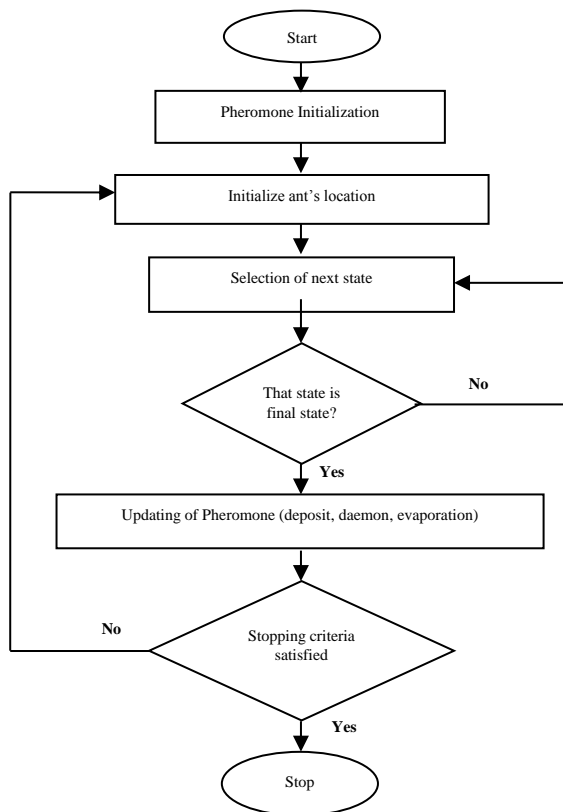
Start

Pheromone Initialization

Initialize ant’s location

Selection of next state

That state is final state?

No

Yes

Updating of Pheromone (deposit, daemon, evaporation)

No

Stopping criteria satisfied

Yes

Stop